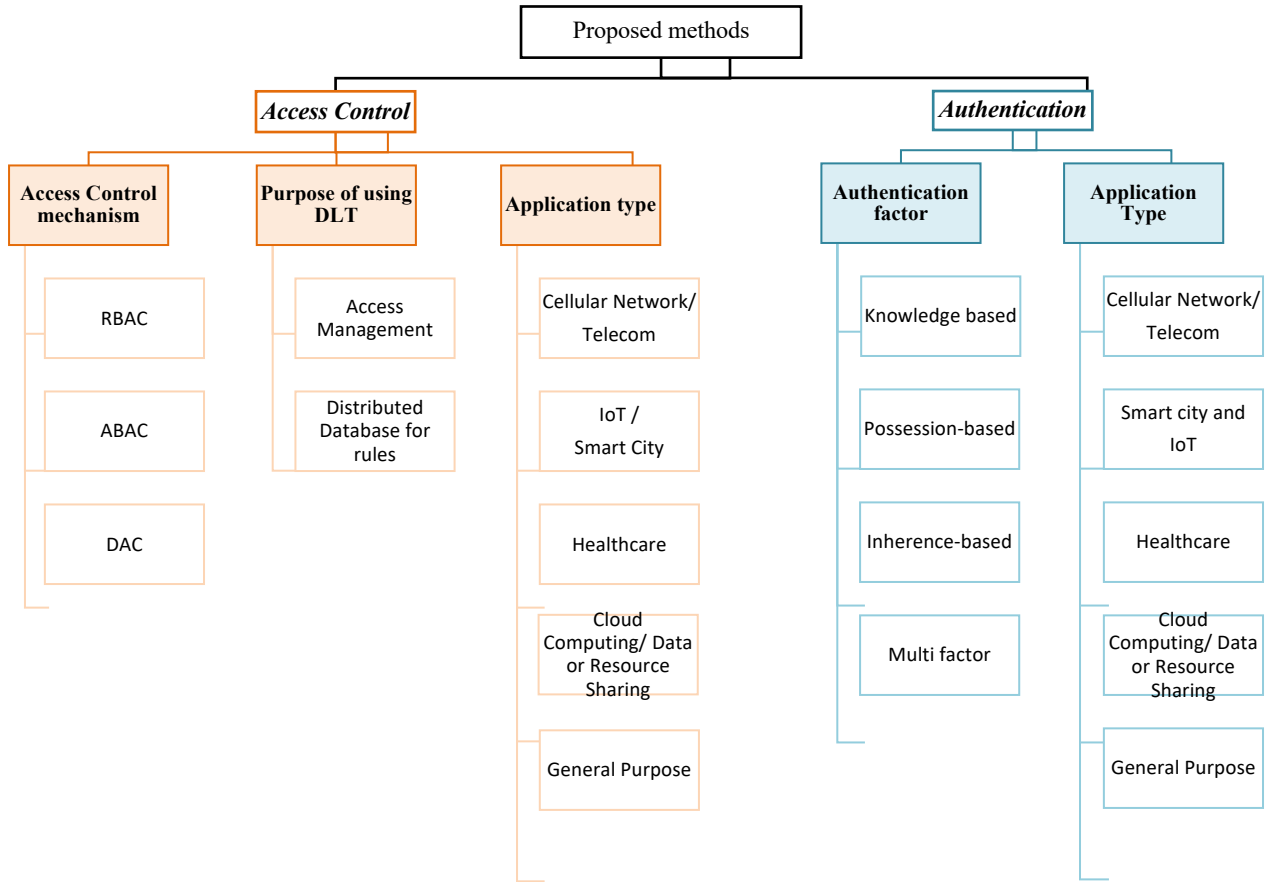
Proposed methods

Access Control

Access Control mechanism

RBAC

ABAC

DAC

Purpose of using DLT

Access Management

Distributed Database for rules

Application type

Cellular Network/ Telecom

IoT / Smart City

Healthcare

Cloud Computing/ Data or Resource Sharing

General Purpose

Authentication

Authentication factor

Knowledge based

Possession-based

Inherence-based

Multi factor

Application Type

Cellular Network/ Telecom

Smart city and IoT

Healthcare

Cloud Computing/ Data or Resource Sharing

General Purpose